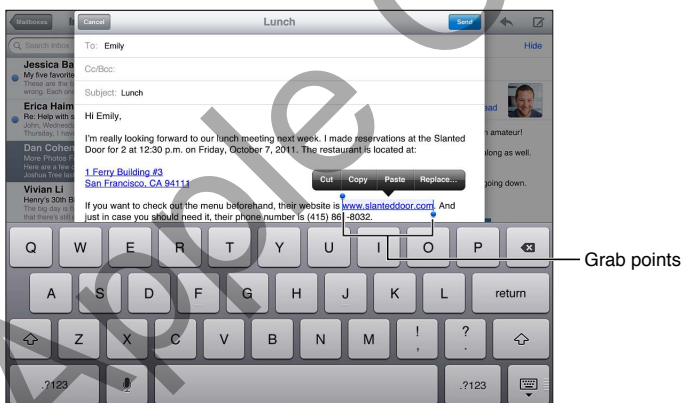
Mailboxes

Cancel

Lunch

Send

Search Inbox

Hide

Jessica Ba
My five favorite
These are the
way. Each on

Erica Haim
Re: Help with s
John, Wheneve
thinking abou

Dan Cohen
More Photos F
Here's a few m
Joshua Tree la

Vivian Li
Henry's 30th B
The big day is
that there's still

read

amateur!

along as well.

going down.

To: Emily

Cc/Bcc:

Subject: Lunch

Hi Emily,

I'm really looking forward to our lunch meeting next week. I made reservations at the Slanted Door for 2 at 12:30 p.m. on Friday, October 7, 2011. The restaurant is located at:

1 Ferry Building #3
San Francisco, CA 94111

Cut Copy Paste Replace...

If you want to check out the menu beforehand, their website is www.slanteddoor.com. And just in case you should need it, their phone number is (415) 86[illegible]-8032.

Q W E R T Y U I O P

A S D F G H J K L return

Z X C V B N M ! , ? .

.?123 .?123

Grab points